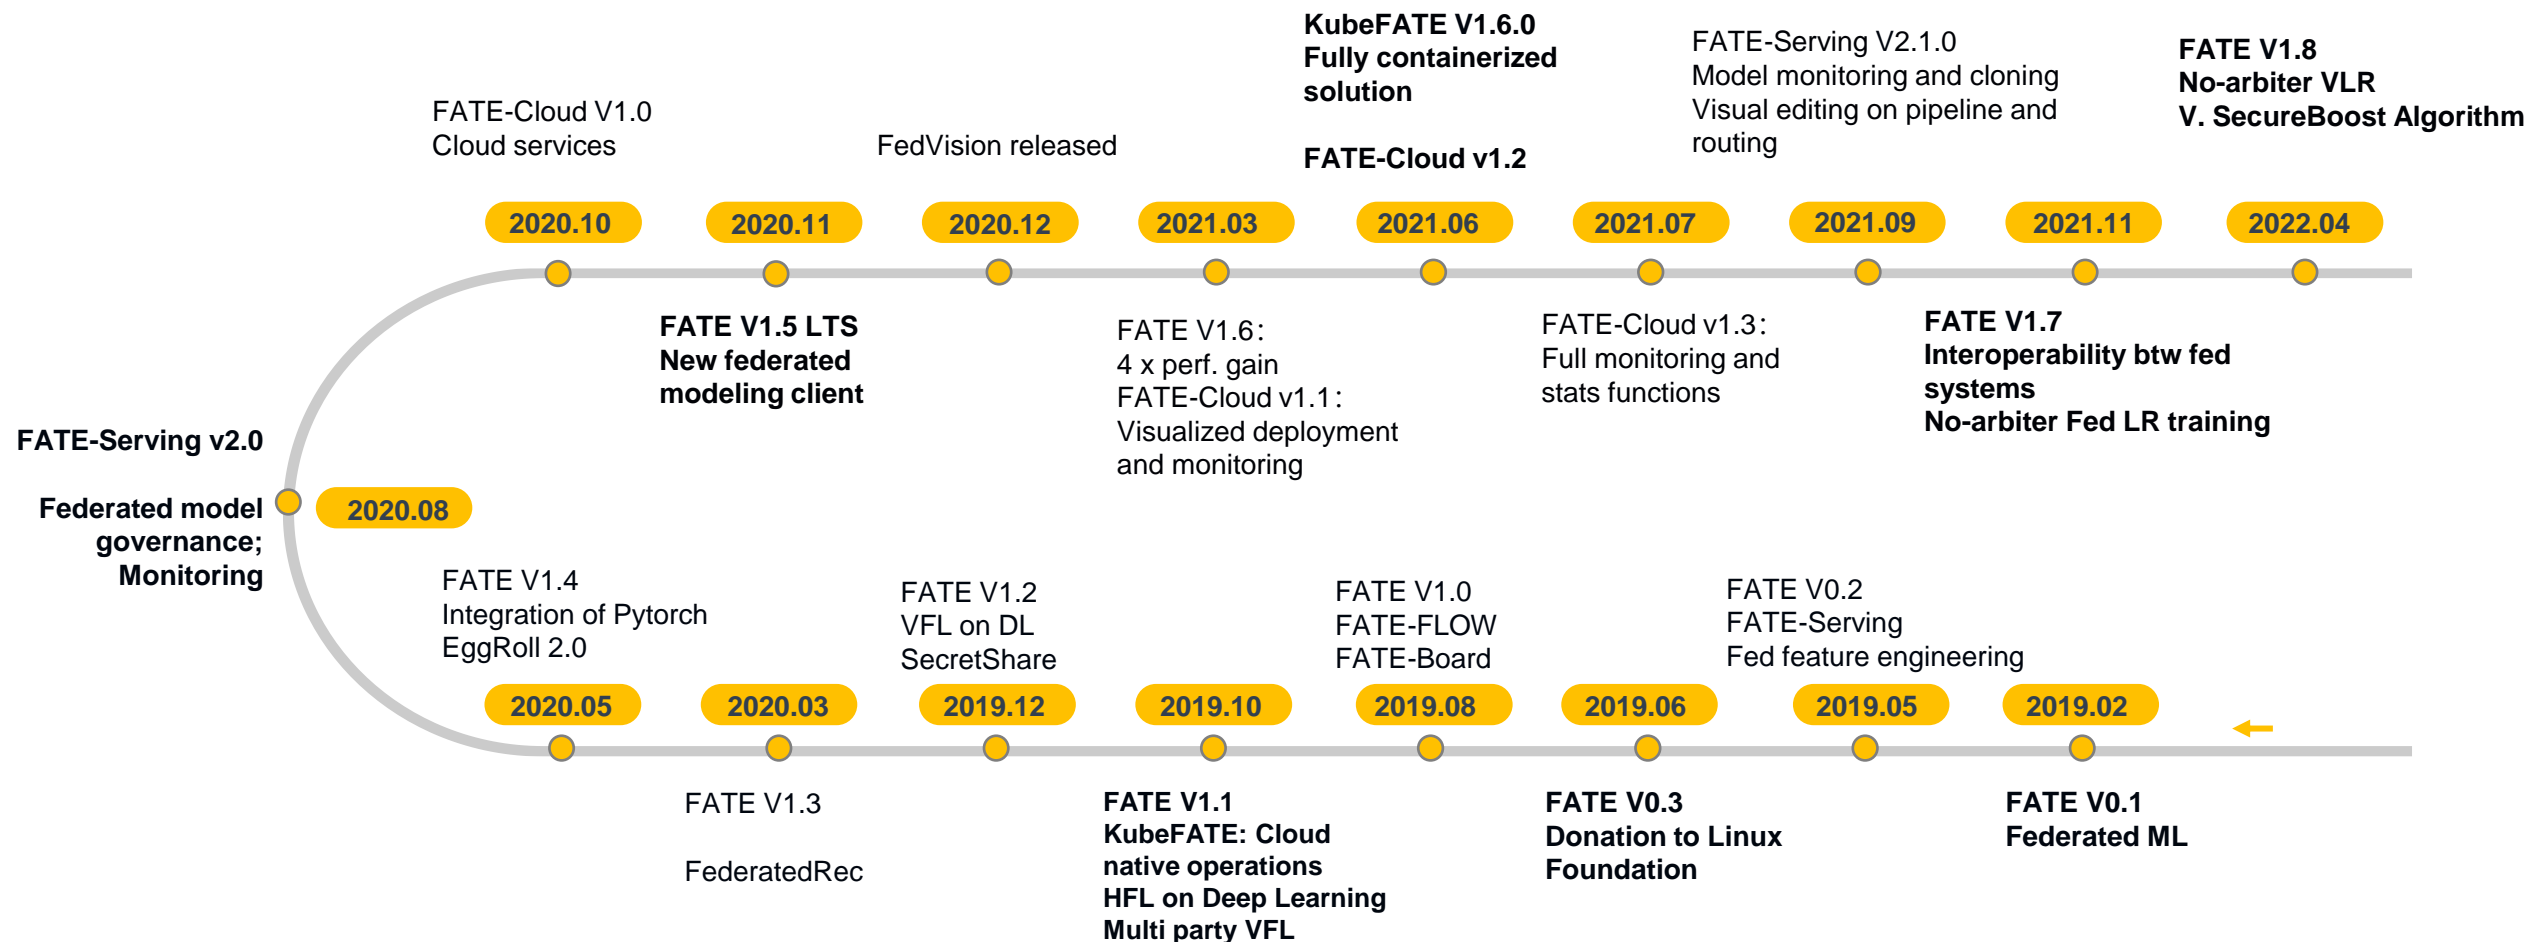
FATE-Cloud V1.0
Cloud services

FedVision released

KubeFATE V1.6.0
Fully containerized solution

FATE-Cloud v1.2

FATE-Serving V2.1.0
Model monitoring and cloning
Visual editing on pipeline and routing

FATE V1.8
No-arbiter VLR
V. SecureBoost Algorithm

2020.10

2020.11

2020.12

2021.03

2021.06

2021.07

2021.09

2021.11

2022.04

FATE V1.5 LTS
New federated modeling client

FATE V1.6：
4 x perf. gain
FATE-Cloud v1.1：
Visualized deployment and monitoring

FATE-Cloud v1.3：
Full monitoring and stats functions

FATE V1.7
Interoperability btw fed systems
No-arbiter Fed LR training

FATE-Serving v2.0

Federated model governance;
Monitoring

2020.08

FATE V1.4
Integration of Pytorch
EggRoll 2.0

FATE V1.2
VFL on DL
SecretShare

FATE V1.0
FATE-FLOW
FATE-Board

FATE V0.2
FATE-Serving
Fed feature engineering

2020.05

2020.03

2019.12

2019.10

2019.08

2019.06

2019.05

2019.02

FATE V1.3

FederatedRec

FATE V1.1
KubeFATE: Cloud native operations
HFL on Deep Learning
Multi party VFL

FATE V0.3
Donation to Linux Foundation

FATE V0.1
Federated ML